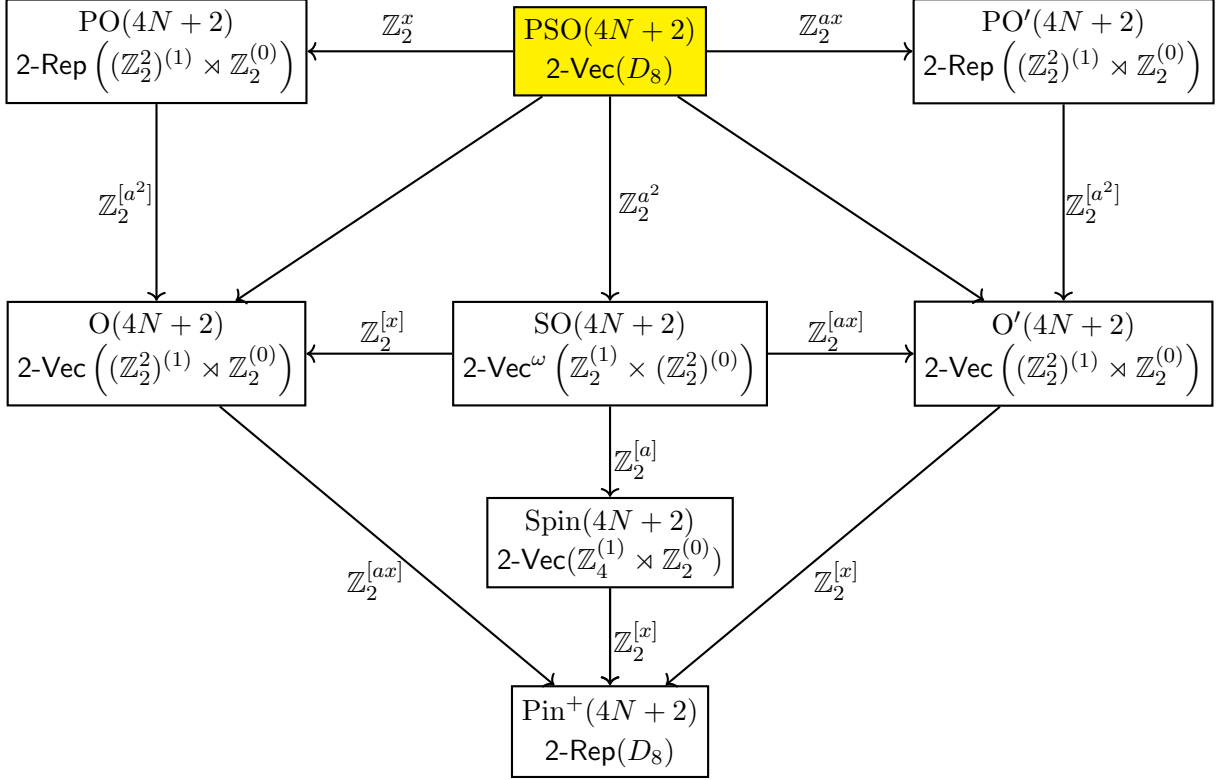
$\mathrm{PO}(4N+2)$
2-Rep $\left((\mathbb{Z}_2^2)^{(1)} \rtimes \mathbb{Z}_2^{(0)}\right)$

$\mathbb{Z}_2^x$

$\mathrm{PSO}(4N+2)$
2-Vec$(D_8)$

$\mathbb{Z}_2^{ax}$

$\mathrm{PO}'(4N+2)$
2-Rep $\left((\mathbb{Z}_2^2)^{(1)} \rtimes \mathbb{Z}_2^{(0)}\right)$

$\mathbb{Z}_2^{[a^2]}$

$\mathbb{Z}_2^{a^2}$

$\mathbb{Z}_2^{[a^2]}$

$\mathrm{O}(4N+2)$
2-Vec $\left((\mathbb{Z}_2^2)^{(1)} \rtimes \mathbb{Z}_2^{(0)}\right)$

$\mathbb{Z}_2^{[x]}$

$\mathrm{SO}(4N+2)$
2-Vec$^\omega$ $\left(\mathbb{Z}_2^{(1)} \times (\mathbb{Z}_2^2)^{(0)}\right)$

$\mathbb{Z}_2^{[ax]}$

$\mathrm{O}'(4N+2)$
2-Vec $\left((\mathbb{Z}_2^2)^{(1)} \rtimes \mathbb{Z}_2^{(0)}\right)$

$\mathbb{Z}_2^{[a]}$

$\mathrm{Spin}(4N+2)$
2-Vec$(\mathbb{Z}_4^{(1)} \rtimes \mathbb{Z}_2^{(0)})$

$\mathbb{Z}_2^{[ax]}$

$\mathbb{Z}_2^{[x]}$

$\mathbb{Z}_2^{[x]}$

$\mathrm{Pin}^+(4N+2)$
2-Rep$(D_8)$